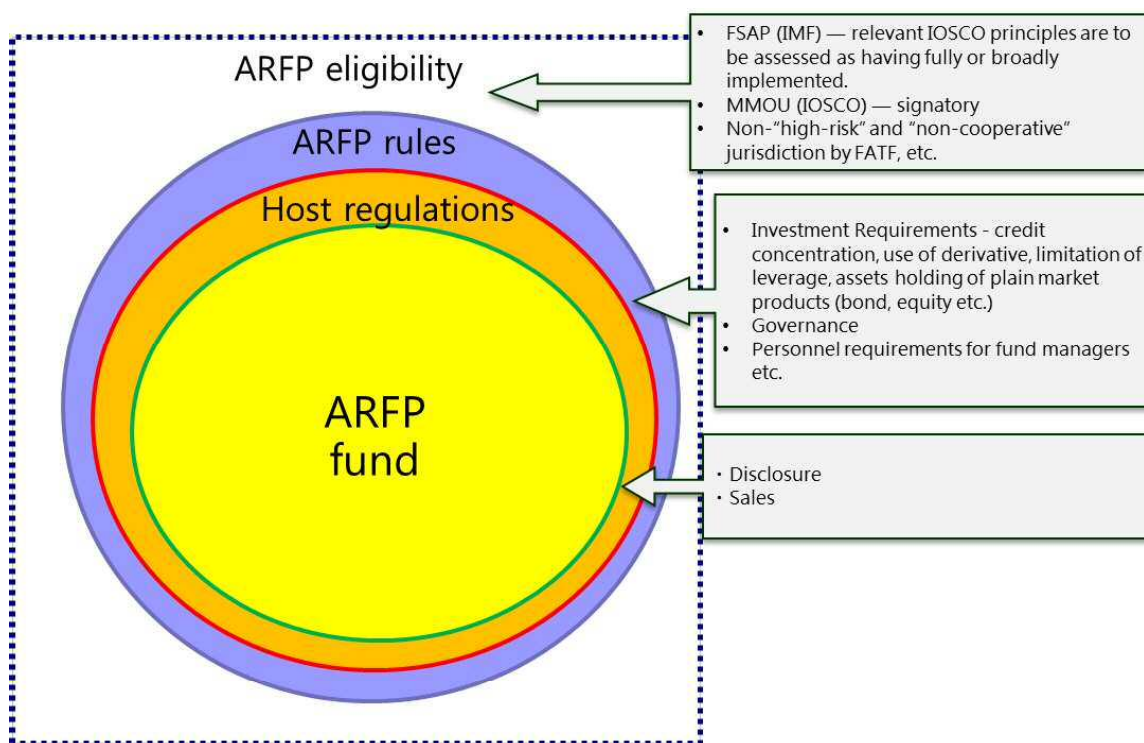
ARFP eligibility

ARFP rules

Host regulations

ARFP fund

- FSAP (IMF) — relevant IOSCO principles are to be assessed as having fully or broadly implemented.
- MMOU (IOSCO) — signatory
- Non-"high-risk" and "non-cooperative" jurisdiction by FATF, etc.

- Investment Requirements - credit concentration, use of derivative, limitation of leverage, assets holding of plain market products (bond, equity etc.)
- Governance
- Personnel requirements for fund managers etc.

・Disclosure
・Sales